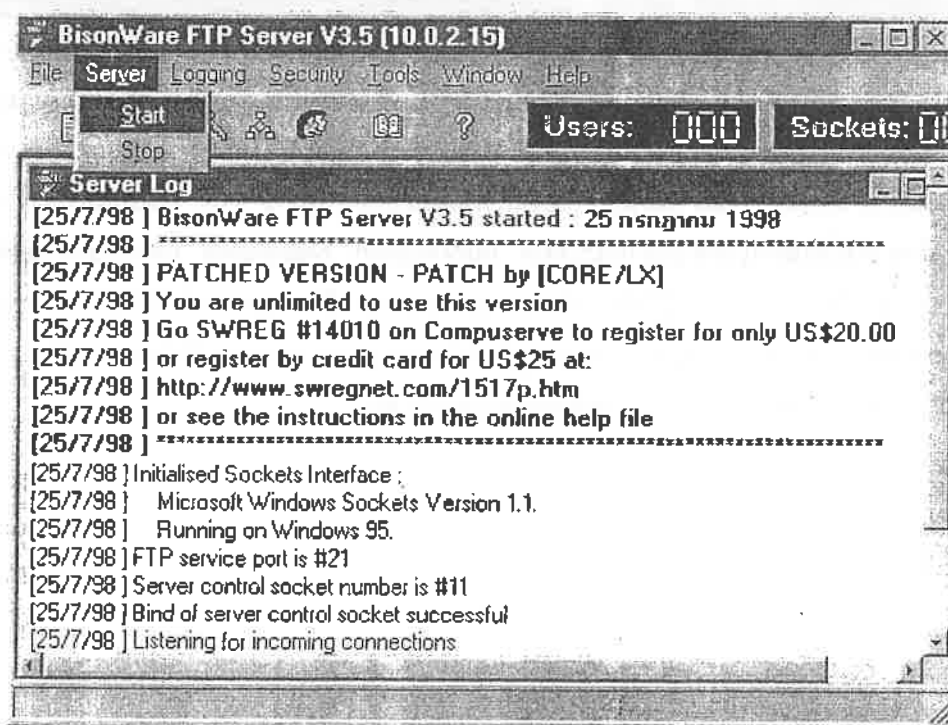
BisonWare FTP Server V3.5 [10.0.2.15]

File Server Logging Security Tools Window Help

Start
Stop

Users: 000 Sockets: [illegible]

Server Log

[25/7/98 ] BisonWare FTP Server V3.5 started : 25 กรกฎาคม 1998
[25/7/98 ] ************************************************************************
[25/7/98 ] PATCHED VERSION - PATCH by [CORE/LX]
[25/7/98 ] You are unlimited to use this version
[25/7/98 ] Go SWREG #14010 on Compuserve to register for only US$20.00
[25/7/98 ] or register by credit card for US$25 at:
[25/7/98 ] http://www.swregnet.com/1517p.htm
[25/7/98 ] or see the instructions in the online help file
[25/7/98 ] ************************************************************************
[25/7/98 ] Initialised Sockets Interface ;
[25/7/98 ] Microsoft Windows Sockets Version 1.1.
[25/7/98 ] Running on Windows 95.
[25/7/98 ] FTP service port is #21
[25/7/98 ] Server control socket number is #11
[25/7/98 ] Bind of server control socket successful
[25/7/98 ] Listening for incoming connections